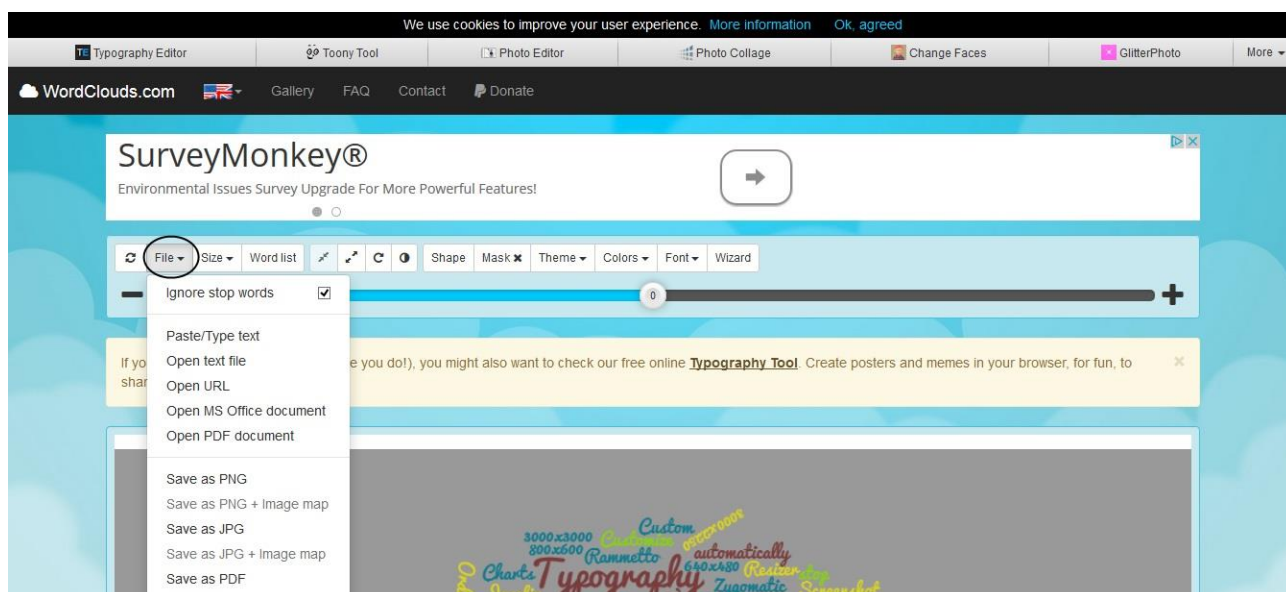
We use cookies to improve your user experience. More information Ok, agreed

Typography Editor | Toony Tool | Photo Editor | Photo Collage | Change Faces | GlitterPhoto | More

WordClouds.com Gallery FAQ Contact Donate

SurveyMonkey®
Environmental Issues Survey Upgrade For More Powerful Features!

File Size Word list Shape Mask Theme Colors Font Wizard

0

Ignore stop words

Paste/Type text
Open text file
Open URL
Open MS Office document
Open PDF document

Save as PNG
Save as PNG + Image map
Save as JPG
Save as JPG + Image map
Save as PDF

If yo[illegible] e you do!), you might also want to check our free online Typography Tool. Create posters and memes in your browser, for fun, to shar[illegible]

3000x3000 Custom 800x600 Rammetto automatically Charts Typography 640x480 Resizer Zugomatic Screenshot